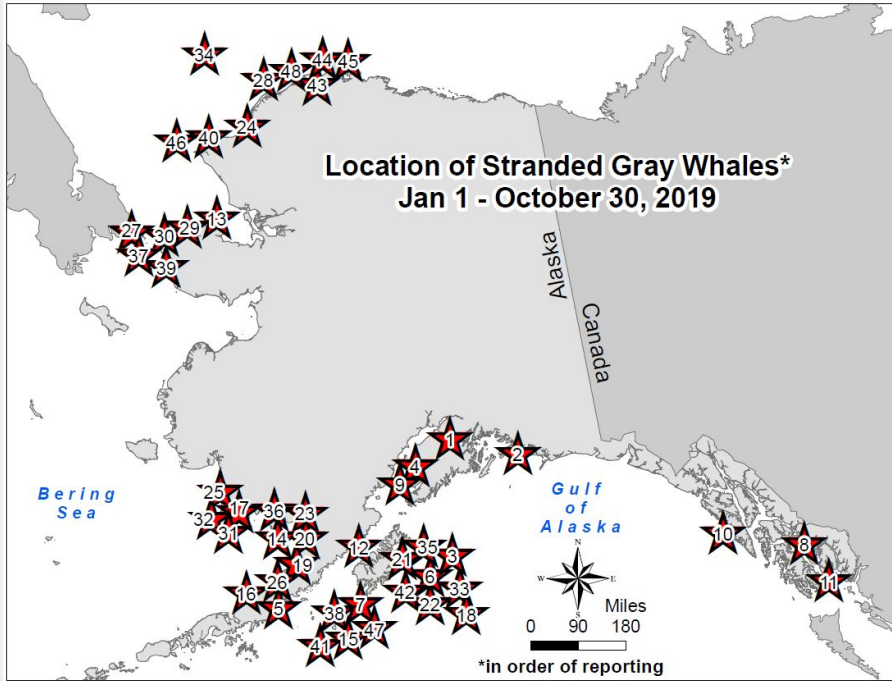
Location of Stranded Gray Whales*
Jan 1 - October 30, 2019

34
28 48 44 45
43
46 40 24
27 30 29 13
37 39

Alaska
Canada

1
2
4
9

Bering Sea

Gulf of Alaska

25
17
32 31
36 23
14 20
19
12
21 35 3
6
42 33
22
18
26
16
5
38 7
47
15
41
10
8
11

N
W E
S

Miles
0 90 180

*in order of reporting